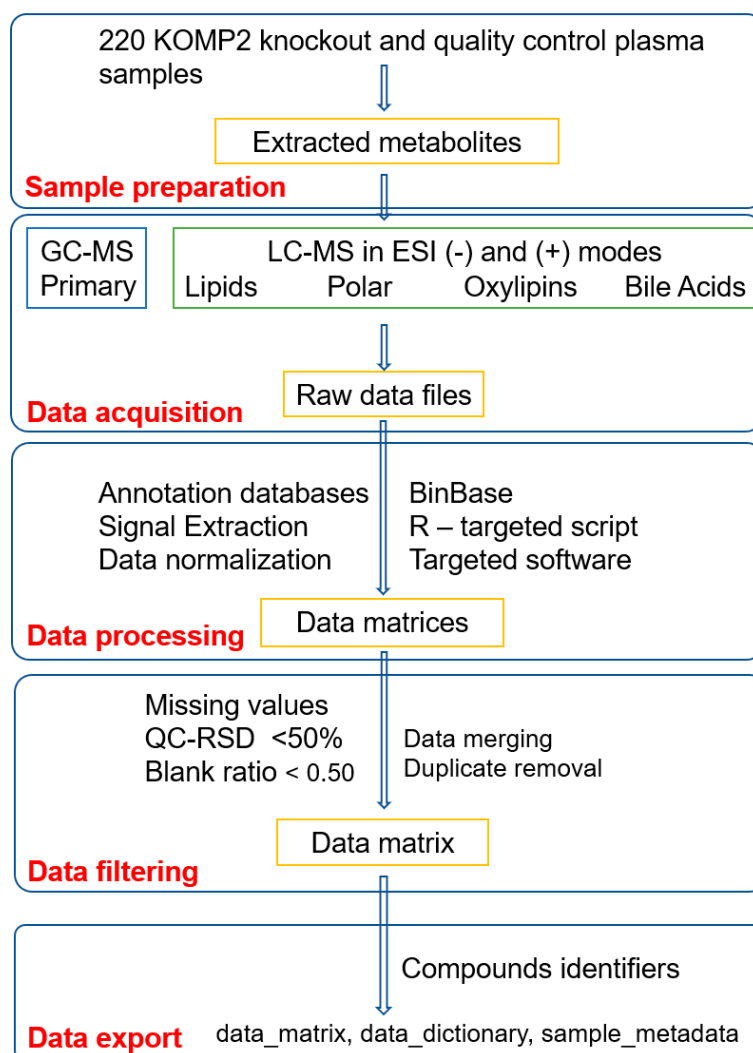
220 KOMP2 knockout and quality control plasma samples

Extracted metabolites

Sample preparation

GC-MS Primary

LC-MS in ESI (-) and (+) modes
Lipids Polar Oxylipins Bile Acids

Raw data files

Data acquisition

Annotation databases
Signal Extraction
Data normalization

BinBase
R – targeted script
Targeted software

Data matrices

Data processing

Missing values
QC-RSD <50%
Blank ratio < 0.50

Data merging
Duplicate removal

Data matrix

Data filtering

Compounds identifiers

Data export

data_matrix, data_dictionary, sample_metadata